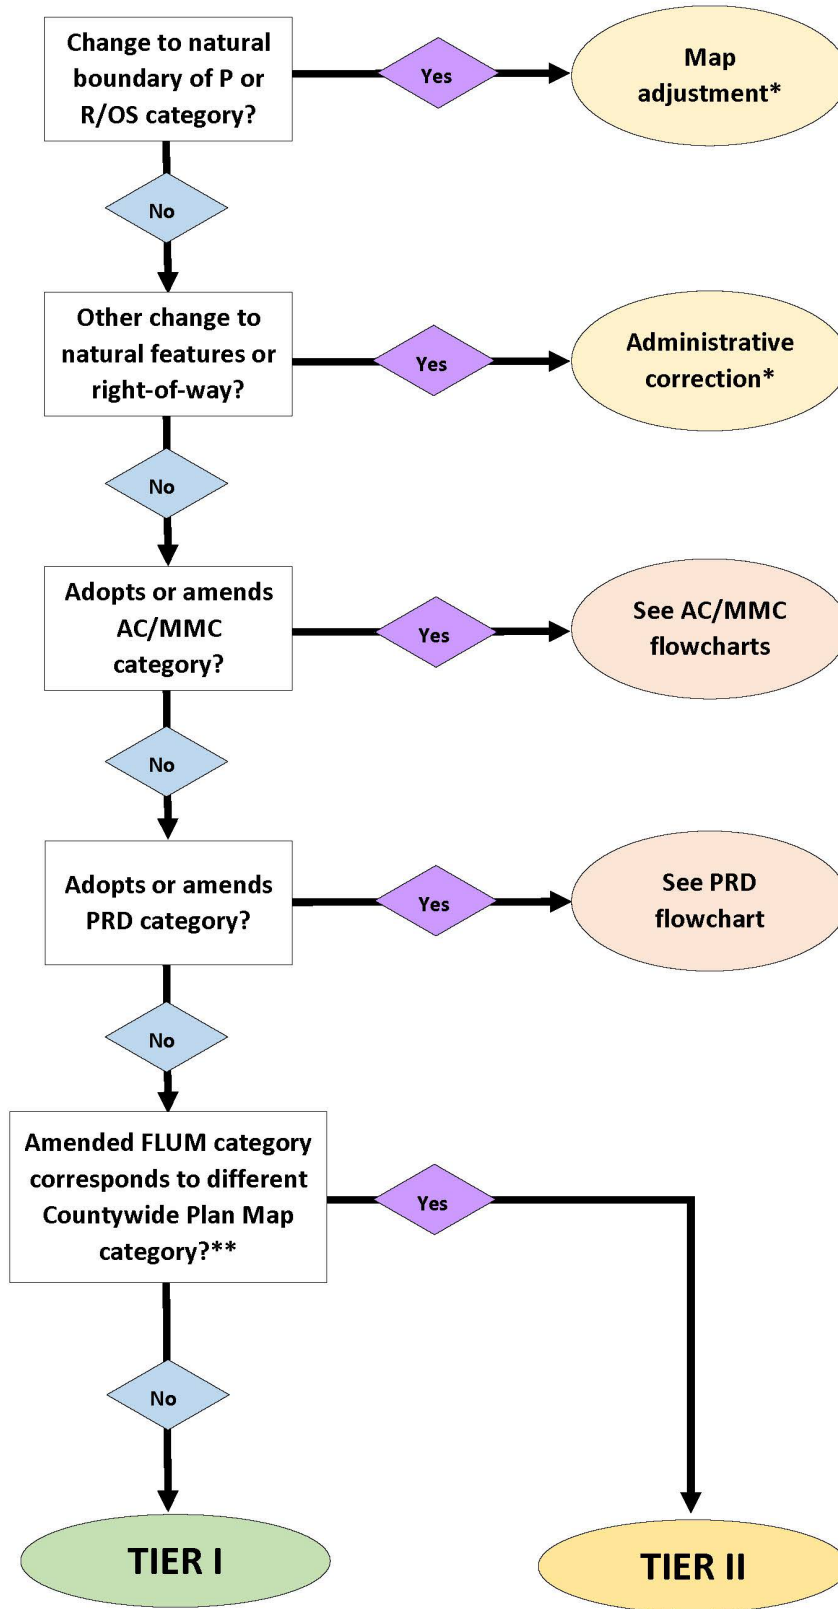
Change to natural boundary of P or R/OS category?

Yes

Map adjustment*

No

Other change to natural features or right-of-way?

Yes

Administrative correction*

No

Adopts or amends AC/MMC category?

Yes

See AC/MMC flowcharts

No

Adopts or amends PRD category?

Yes

See PRD flowchart

No

Amended FLUM category corresponds to different Countywide Plan Map category?**

Yes

No

TIER I

TIER II